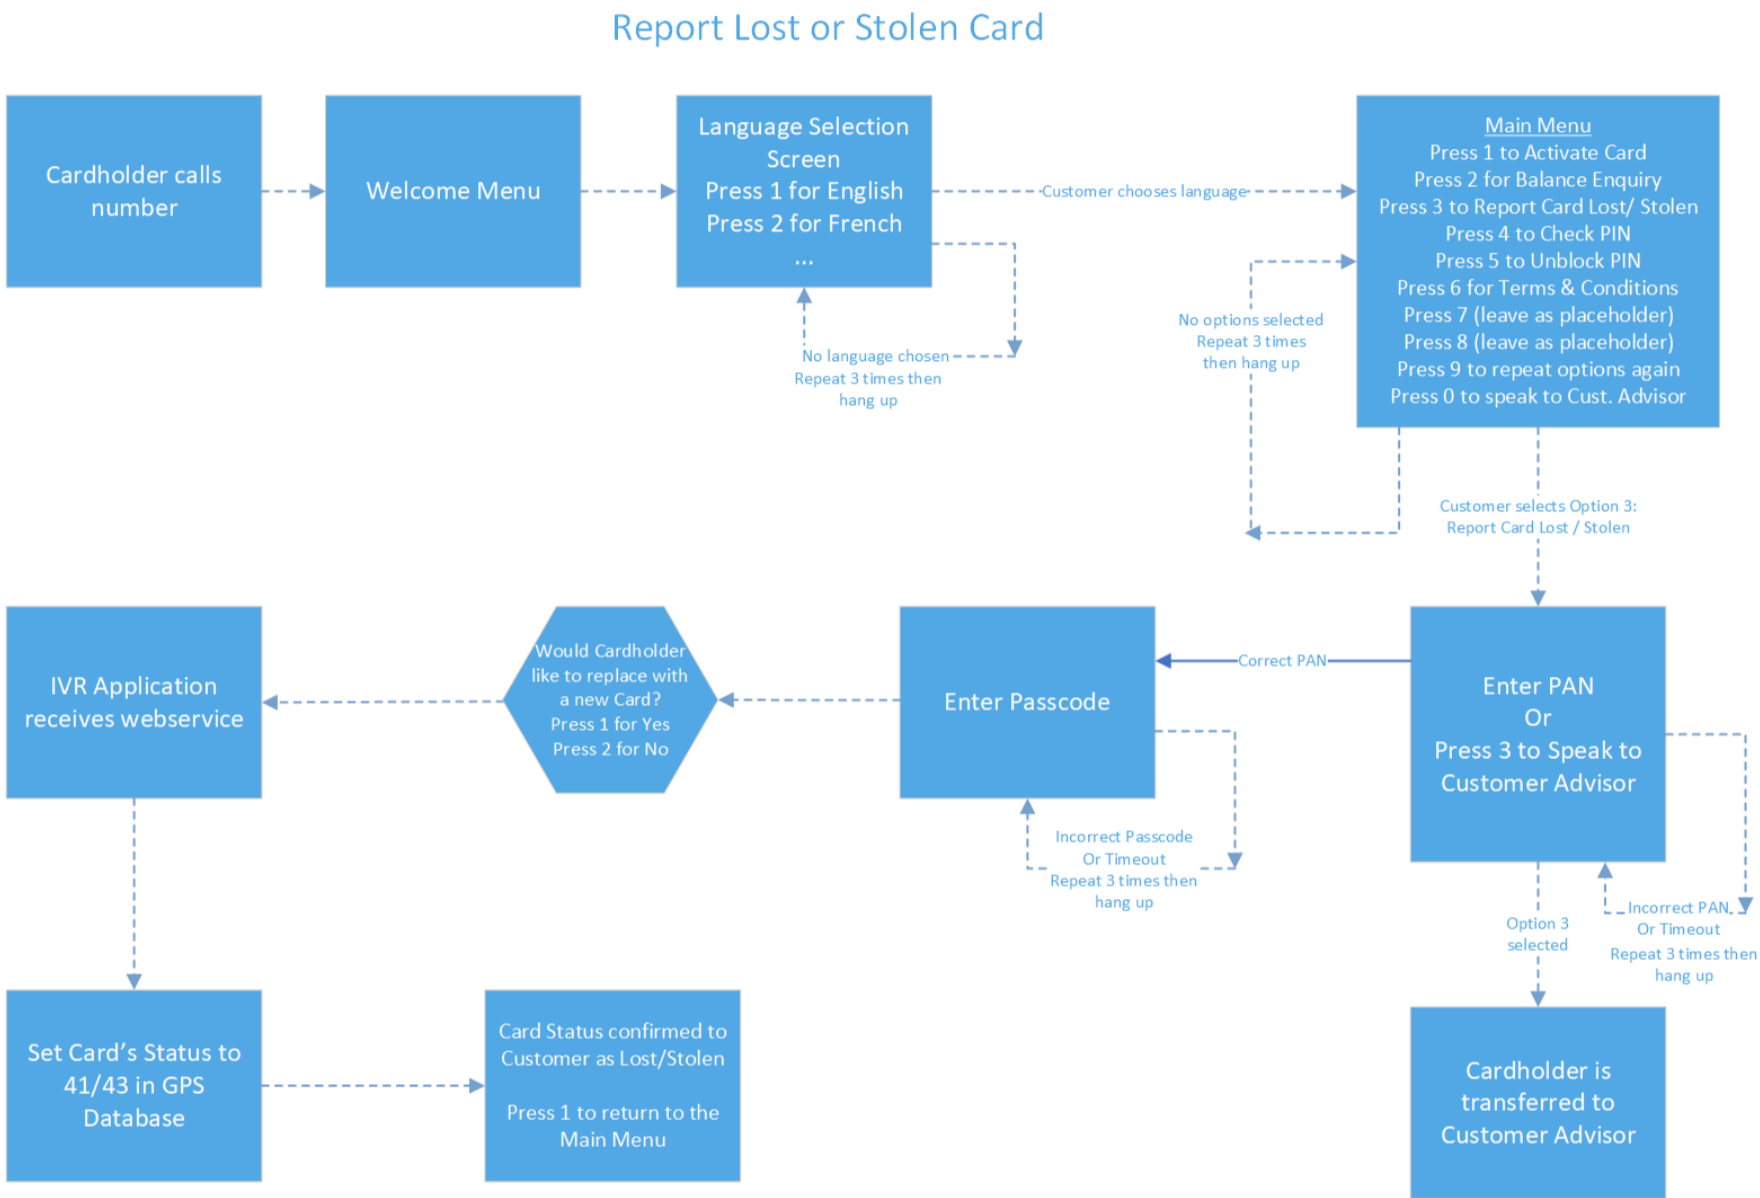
Report Lost or Stolen Card

Cardholder calls number

Welcome Menu

Language Selection Screen
Press 1 for English
Press 2 for French
...

Customer chooses language

Main Menu
Press 1 to Activate Card
Press 2 for Balance Enquiry
Press 3 to Report Card Lost/ Stolen
Press 4 to Check PIN
Press 5 to Unblock PIN
Press 6 for Terms & Conditions
Press 7 (leave as placeholder)
Press 8 (leave as placeholder)
Press 9 to repeat options again
Press 0 to speak to Cust. Advisor

No language chosen
Repeat 3 times then hang up

No options selected
Repeat 3 times then hang up

Customer selects Option 3:
Report Card Lost / Stolen

IVR Application receives webservice

Would Cardholder like to replace with a new Card?
Press 1 for Yes
Press 2 for No

Enter Passcode

Correct PAN

Enter PAN
Or
Press 3 to Speak to Customer Advisor

Incorrect Passcode
Or Timeout
Repeat 3 times then hang up

Option 3 selected

Incorrect PAN
Or Timeout
Repeat 3 times then hang up

Set Card’s Status to 41/43 in GPS Database

Card Status confirmed to Customer as Lost/Stolen

Press 1 to return to the Main Menu

Cardholder is transferred to Customer Advisor